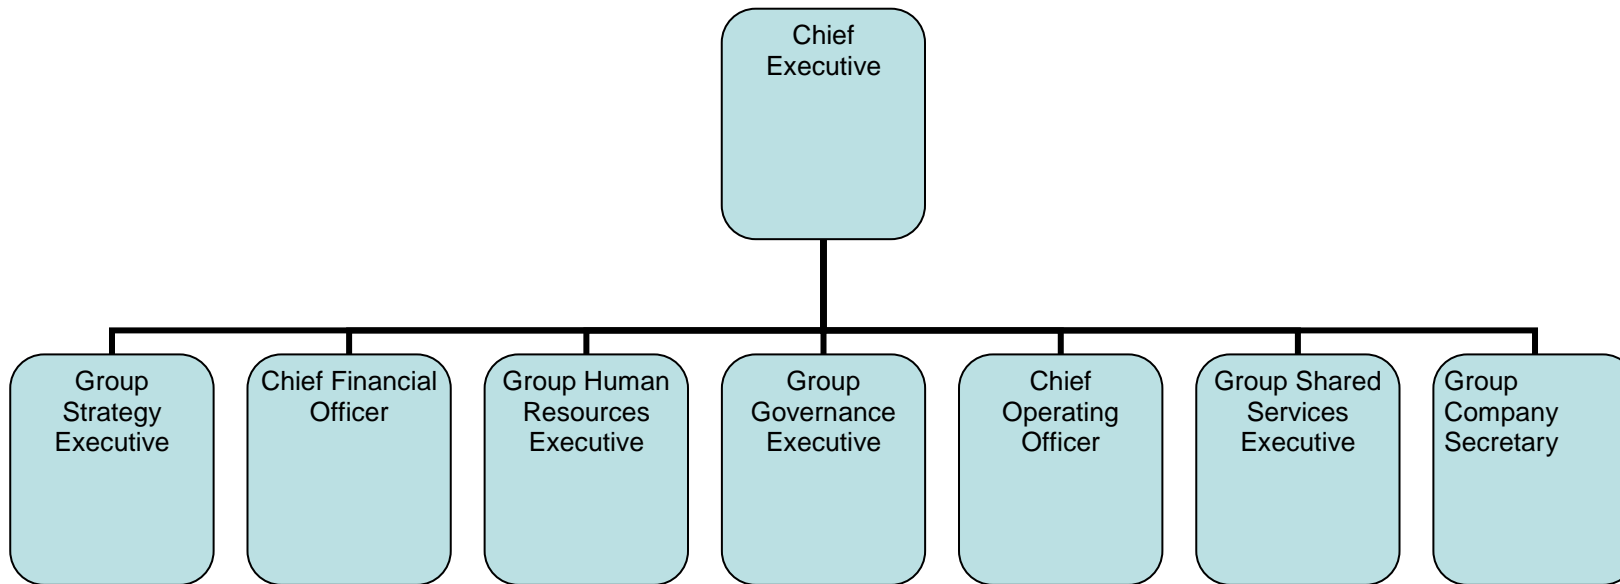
Chief Executive

Group Strategy Executive

Chief Financial Officer

Group Human Resources Executive

Group Governance Executive

Chief Operating Officer

Group Shared Services Executive

Group Company Secretary